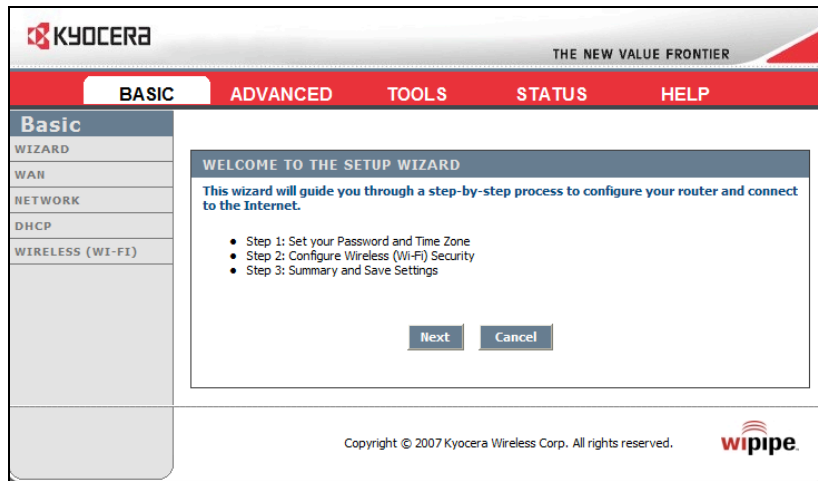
KYOCERA

THE NEW VALUE FRONTIER

BASIC ADVANCED TOOLS STATUS HELP

Basic
WIZARD
WAN
NETWORK
DHCP
WIRELESS (WI-FI)

WELCOME TO THE SETUP WIZARD

This wizard will guide you through a step-by-step process to configure your router and connect to the Internet.

- Step 1: Set your Password and Time Zone
- Step 2: Configure Wireless (Wi-Fi) Security
- Step 3: Summary and Save Settings

Next Cancel

Copyright © 2007 Kyocera Wireless Corp. All rights reserved.

wipipe